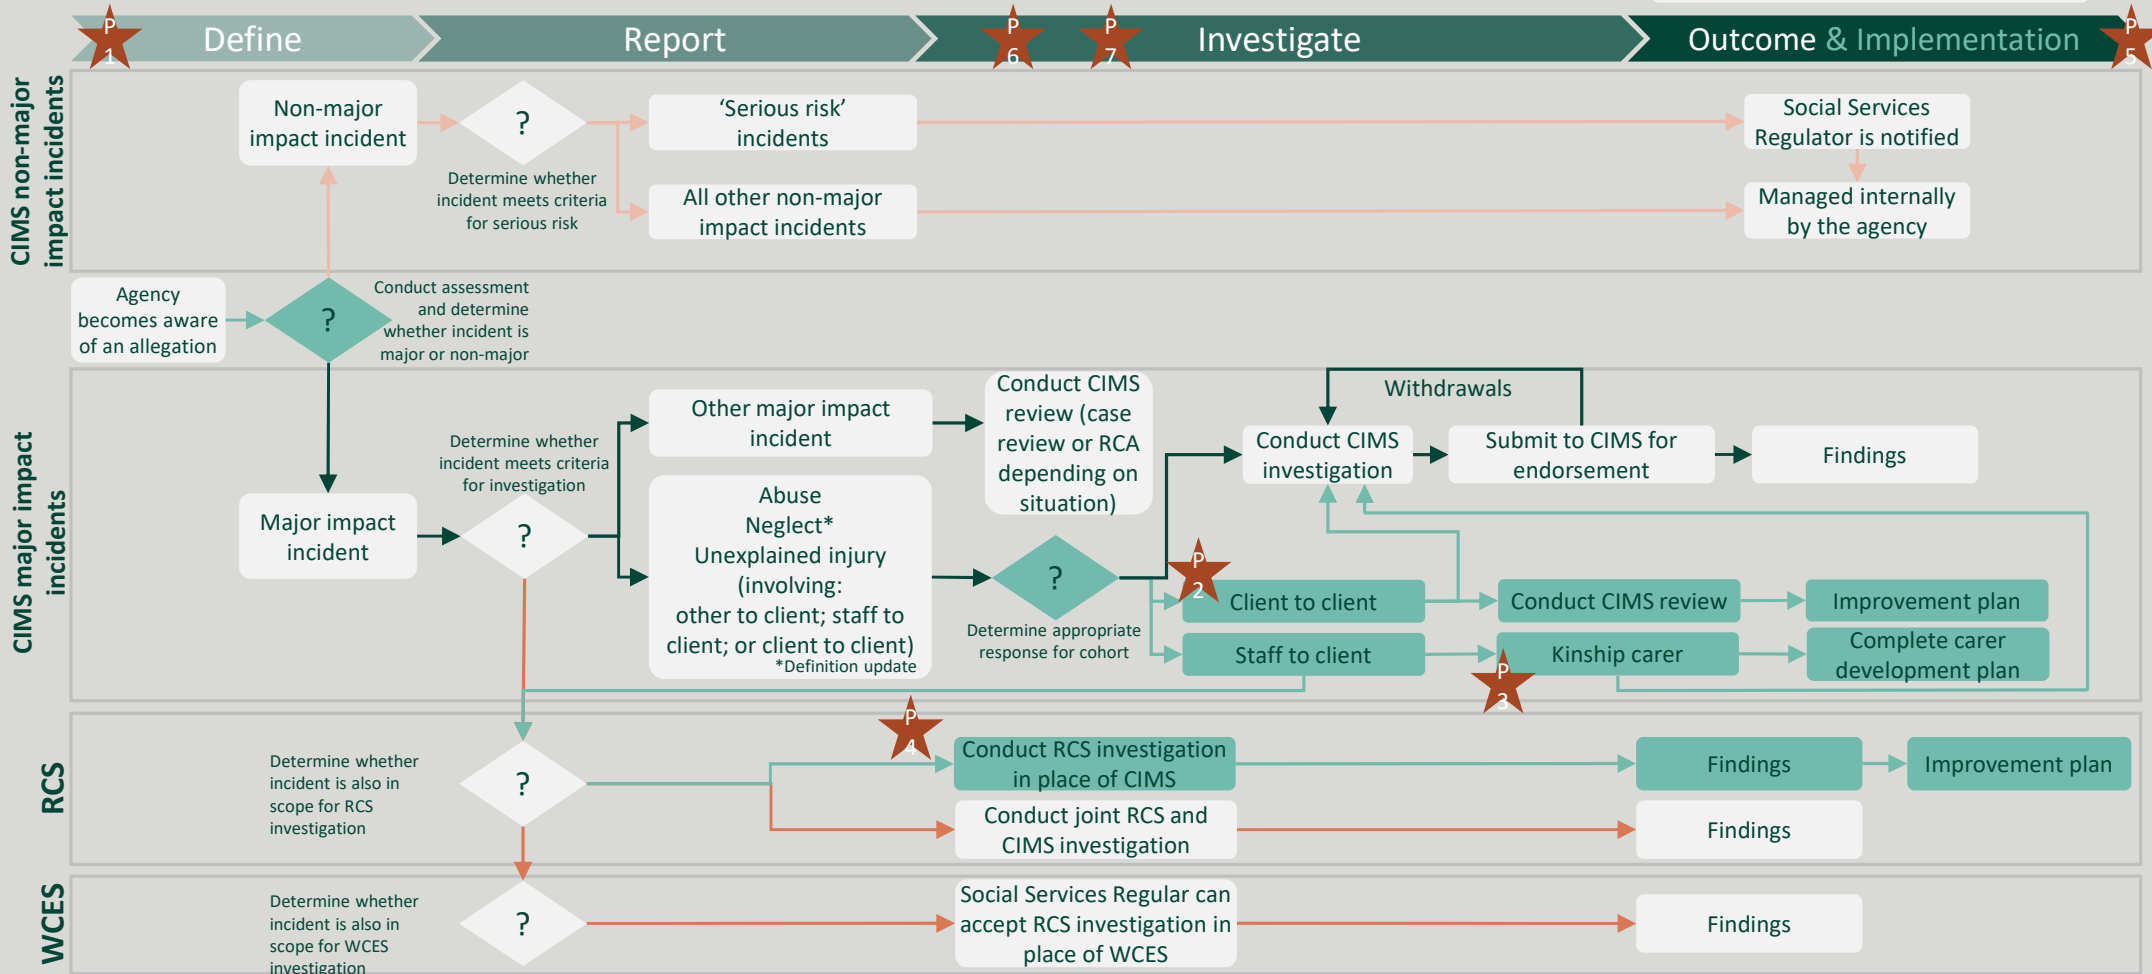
P 1 Define

Report

P 6 P 7 Investigate

Outcome & Implementation P 5

CIMS non-major impact incidents

Non-major impact incident

?

Determine whether incident meets criteria for serious risk

'Serious risk' incidents

All other non-major impact incidents

Social Services Regulator is notified

Managed internally by the agency

Agency becomes aware of an allegation

?

Conduct assessment and determine whether incident is major or non-major

CIMS major impact incidents

Major impact incident

?

Determine whether incident meets criteria for investigation

Other major impact incident

Abuse
Neglect*
Unexplained injury (involving: other to client; staff to client; or client to client)
*Definition update

Conduct CIMS review (case review or RCA depending on situation)

?

Determine appropriate response for cohort

Withdrawals

Conduct CIMS investigation

Submit to CIMS for endorsement

Findings

P 2

Client to client

Staff to client

Conduct CIMS review

Kinship carer

P 3

Improvement plan

Complete carer development plan

RCS

Determine whether incident is also in scope for RCS investigation

?

P 4

Conduct RCS investigation in place of CIMS

Conduct joint RCS and CIMS investigation

Findings

Improvement plan

Findings

WCES

Determine whether incident is also in scope for WCES investigation

?

Social Services Regular can accept RCS investigation in place of WCES

Findings